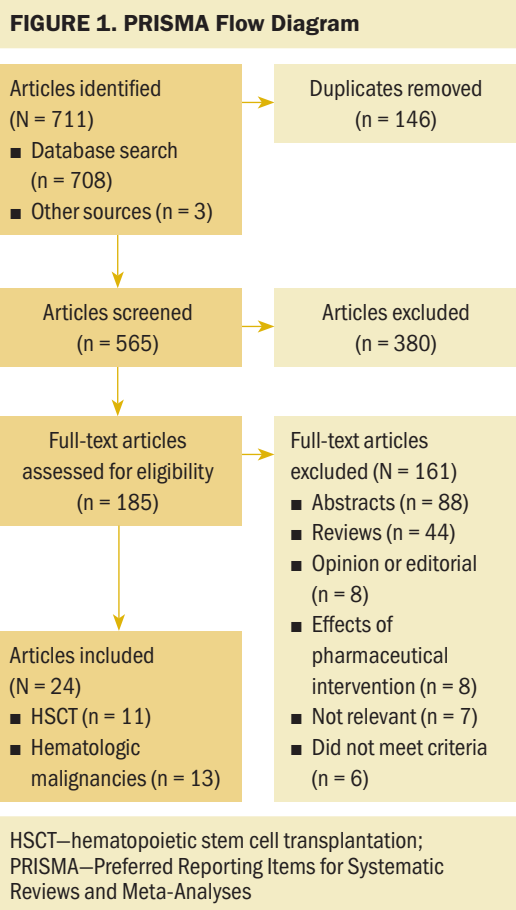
FIGURE 1. PRISMA Flow Diagram

Articles identified (N = 711)
■ Database search (n = 708)
■ Other sources (n = 3)

Duplicates removed (n = 146)

Articles screened (n = 565)

Articles excluded (n = 380)

Full-text articles assessed for eligibility (n = 185)

Full-text articles excluded (N = 161)
■ Abstracts (n = 88)
■ Reviews (n = 44)
■ Opinion or editorial (n = 8)
■ Effects of pharmaceutical intervention (n = 8)
■ Not relevant (n = 7)
■ Did not meet criteria (n = 6)

Articles included (N = 24)
■ HSCT (n = 11)
■ Hematologic malignancies (n = 13)

HSCT—hematopoietic stem cell transplantation; PRISMA—Preferred Reporting Items for Systematic Reviews and Meta-Analyses